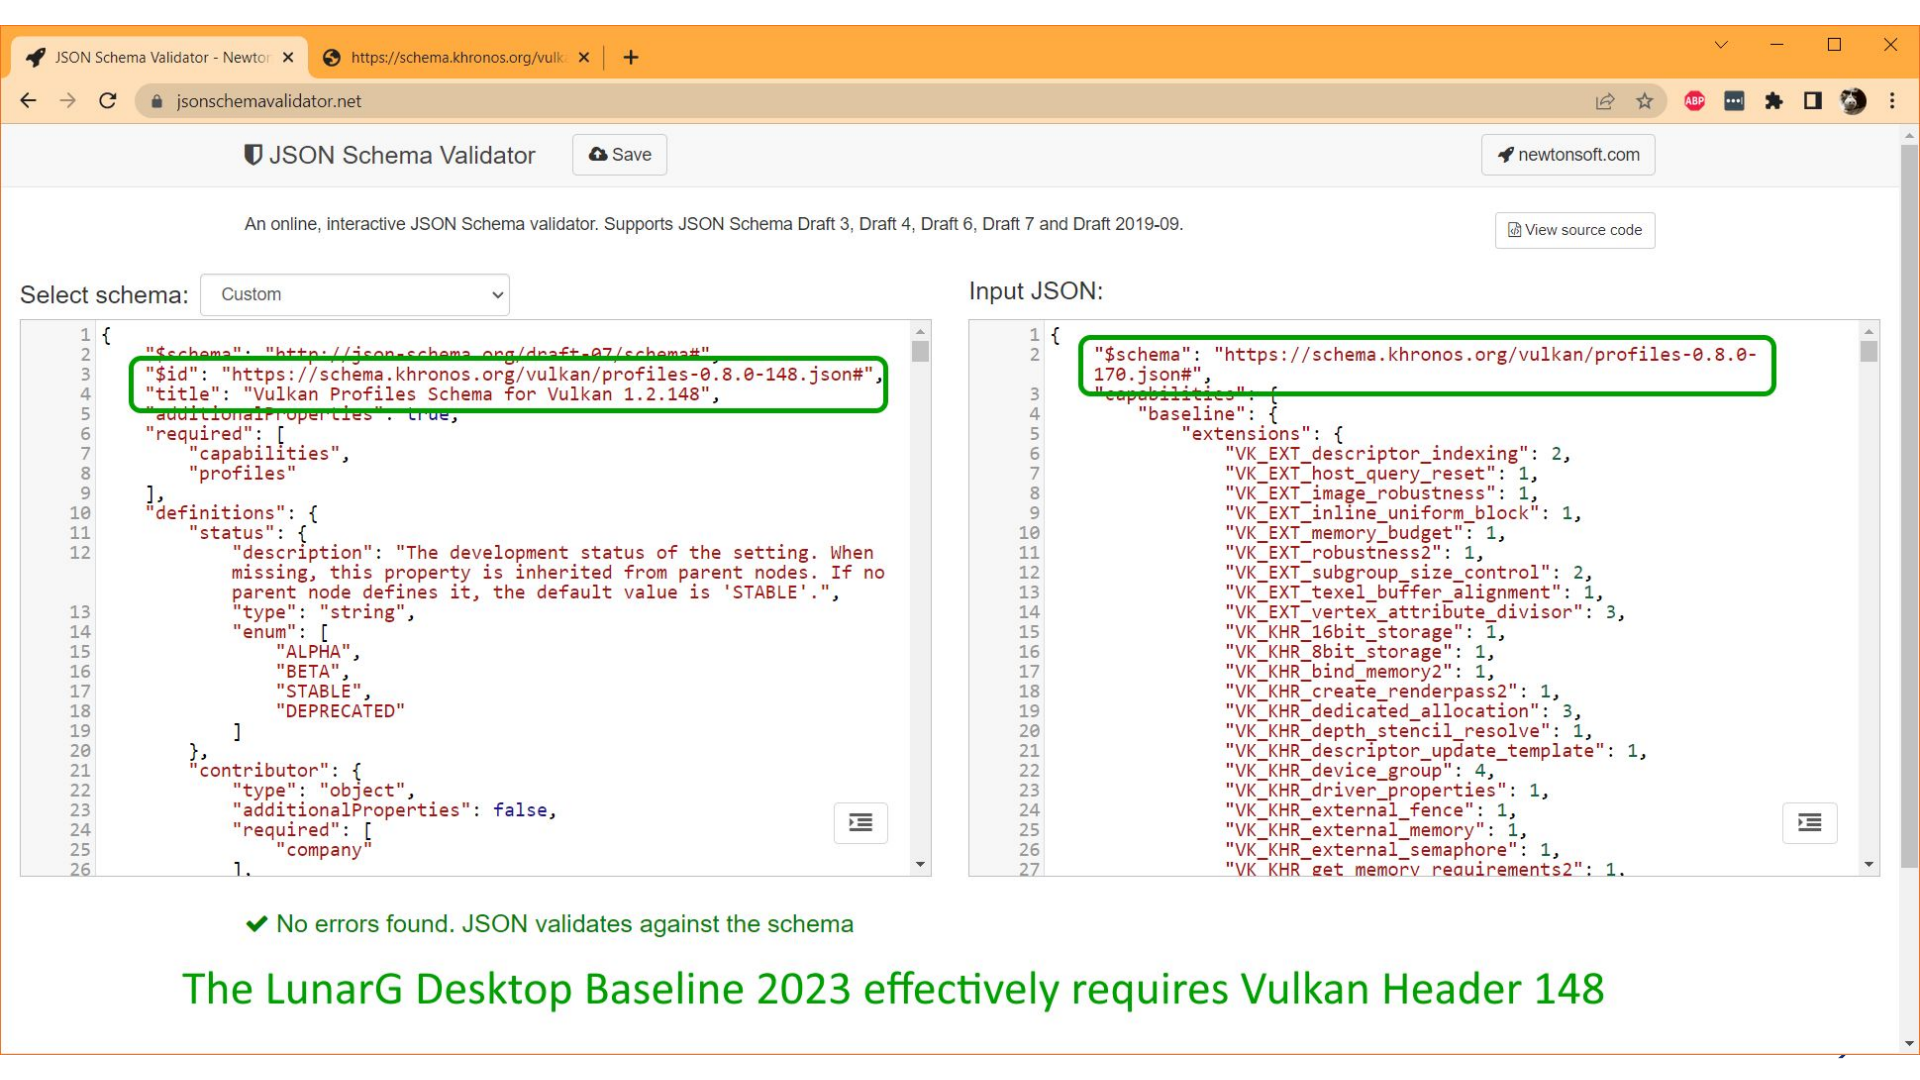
JSON Schema Validator - Newtor ×
https://schema.khronos.org/vulk ×
+

jsonschemavalidator.net

JSON Schema Validator
Save
newtonsoft.com

An online, interactive JSON Schema validator. Supports JSON Schema Draft 3, Draft 4, Draft 6, Draft 7 and Draft 2019-09.

View source code

Select schema: Custom

```
1 {
2     "$schema": "http://json-schema.org/draft-07/schema#",
3     "$id": "https://schema.khronos.org/vulkan/profiles-0.8.0-148.json#",
4     "title": "Vulkan Profiles Schema for Vulkan 1.2.148",
5     "additionalProperties": true,
6     "required": [
7         "capabilities",
8         "profiles"
9     ],
10    "definitions": {
11        "status": {
12            "description": "The development status of the setting. When missing, this property is inherited from parent nodes. If no parent node defines it, the default value is 'STABLE'.",
13            "type": "string",
14            "enum": [
15                "ALPHA",
16                "BETA",
17                "STABLE",
18                "DEPRECATED"
19            ]
20        },
21        "contributor": {
22            "type": "object",
23            "additionalProperties": false,
24            "required": [
25                "company"
26            ],
```

Input JSON:

```
1 {
2     "$schema": "https://schema.khronos.org/vulkan/profiles-0.8.0-170.json#",
3     "capabilities": {
4         "baseline": {
5             "extensions": {
6                 "VK_EXT_descriptor_indexing": 2,
7                 "VK_EXT_host_query_reset": 1,
8                 "VK_EXT_image_robustness": 1,
9                 "VK_EXT_inline_uniform_block": 1,
10                "VK_EXT_memory_budget": 1,
11                "VK_EXT_robustness2": 1,
12                "VK_EXT_subgroup_size_control": 2,
13                "VK_EXT_texel_buffer_alignment": 1,
14                "VK_EXT_vertex_attribute_divisor": 3,
15                "VK_KHR_16bit_storage": 1,
16                "VK_KHR_8bit_storage": 1,
17                "VK_KHR_bind_memory2": 1,
18                "VK_KHR_create_renderpass2": 1,
19                "VK_KHR_dedicated_allocation": 3,
20                "VK_KHR_depth_stencil_resolve": 1,
21                "VK_KHR_descriptor_update_template": 1,
22                "VK_KHR_device_group": 4,
23                "VK_KHR_driver_properties": 1,
24                "VK_KHR_external_fence": 1,
25                "VK_KHR_external_memory": 1,
26                "VK_KHR_external_semaphore": 1,
27                "VK_KHR_get_memory_requirements2": 1,
```

No errors found. JSON validates against the schema

The LunarG Desktop Baseline 2023 effectively requires Vulkan Header 148